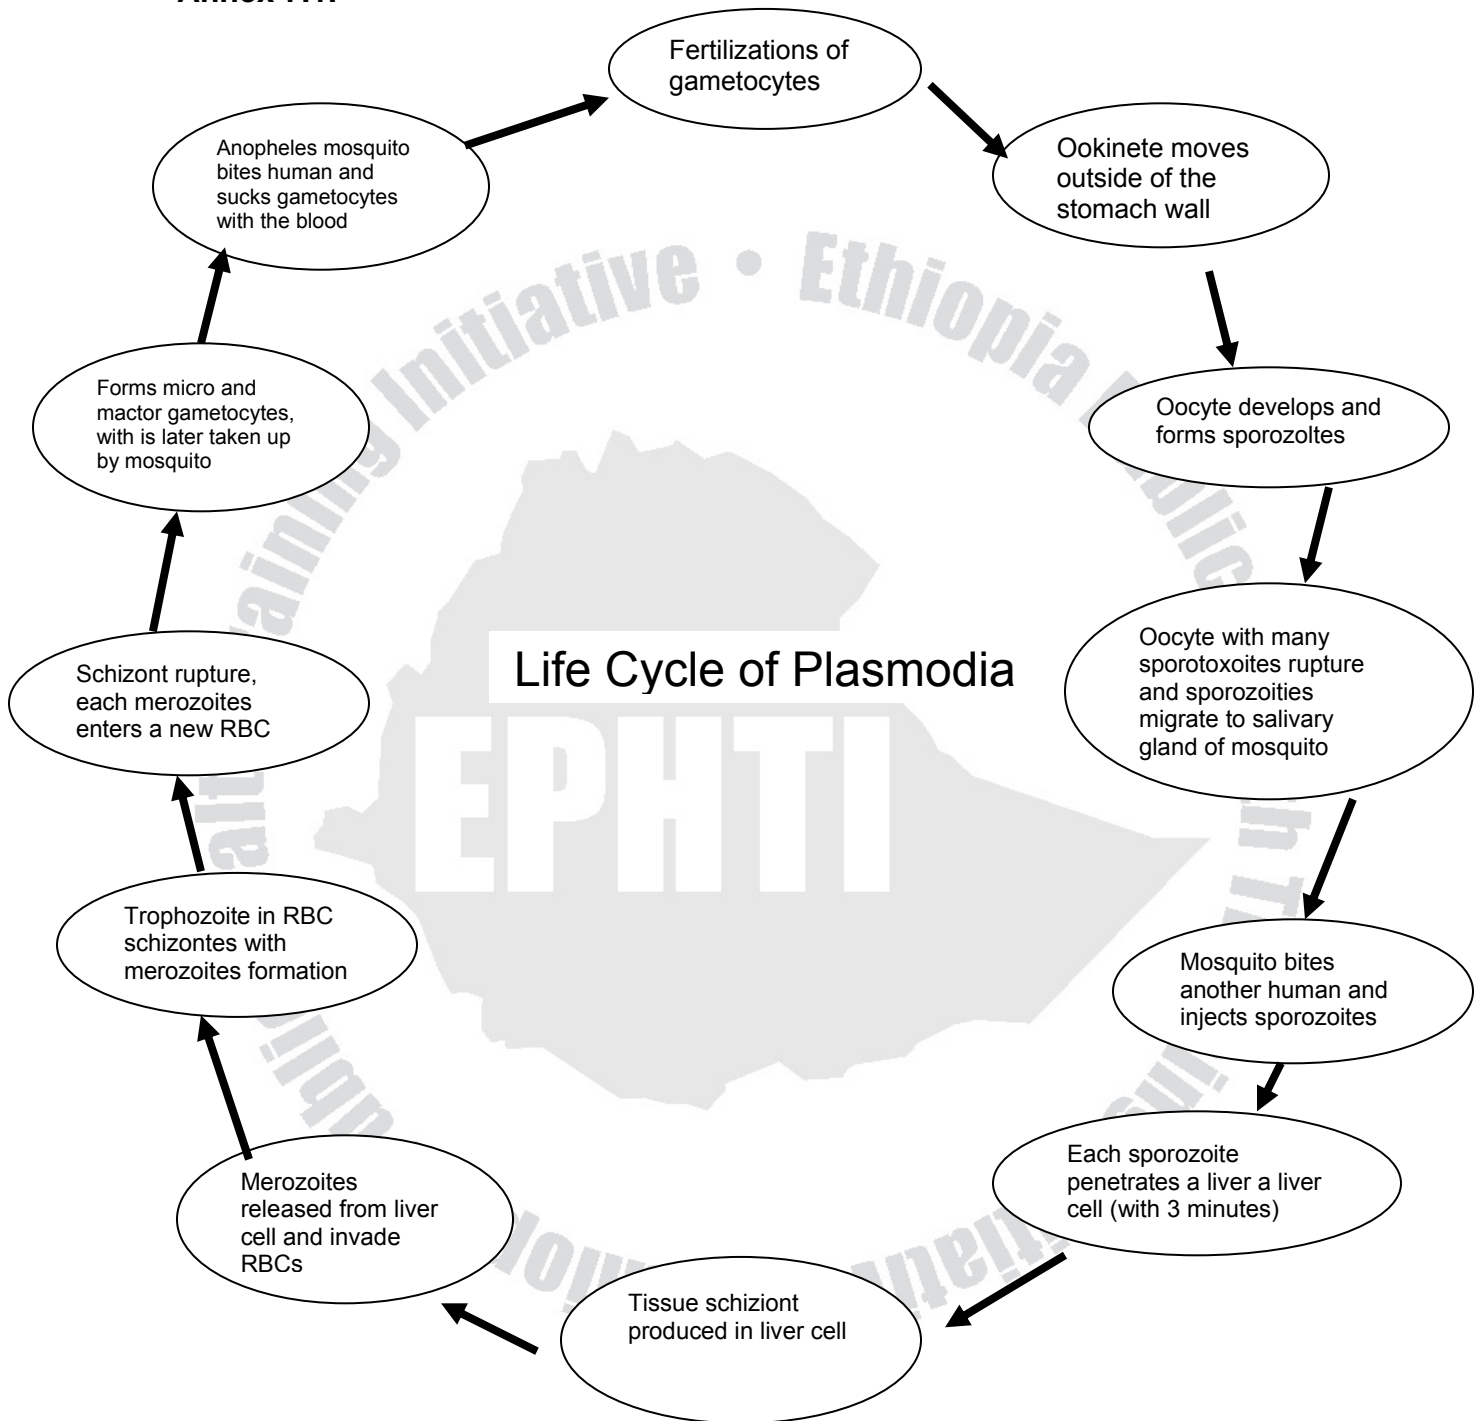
Annex 1.1

Fertilizations of gametocytes

Ookinete moves outside of the stomach wall

Oocyte develops and forms sporozoltes

Oocyte with many sporotoxoites rupture and sporozoities migrate to salivary gland of mosquito

Mosquito bites another human and injects sporozoites

Each sporozoite penetrates a liver a liver cell (with 3 minutes)

Tissue schiziont produced in liver cell

Merozoites released from liver cell and invade RBCs

Trophozoite in RBC schizontes with merozoites formation

Schizont rupture, each merozoites enters a new RBC

Forms micro and mactor gametocytes, with is later taken up by mosquito

Anopheles mosquito bites human and sucks gametocytes with the blood

Life Cycle of Plasmodia

EPHTI

Ethiopia Public Health Training Initiative